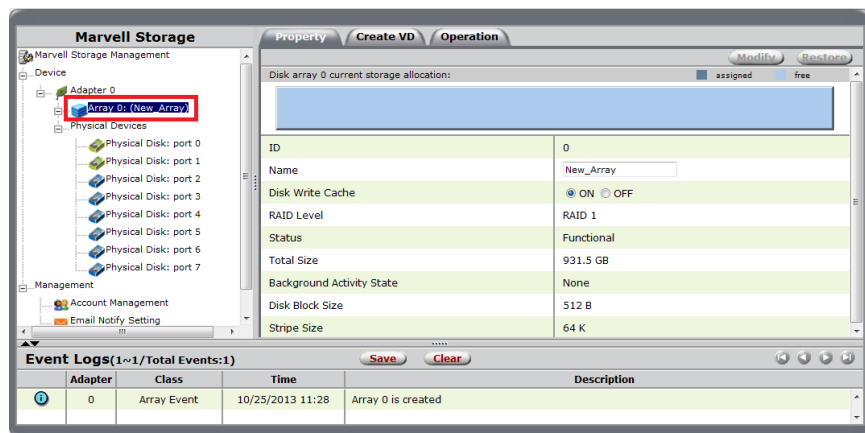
Marvell Storage

Property | Create VD | Operation

Modify | Restore

Marvell Storage Management
Device
Adapter 0
Array 0: (New_Array)
Physical Devices
Physical Disk: port 0
Physical Disk: port 1
Physical Disk: port 2
Physical Disk: port 3
Physical Disk: port 4
Physical Disk: port 5
Physical Disk: port 6
Physical Disk: port 7
Management
Account Management
Email Notify Setting

Disk array 0 current storage allocation:
assigned
free

| | |
|---|---|
| ID | 0 |
| Name | New_Array |
| Disk Write Cache | ON OFF |
| RAID Level | RAID 1 |
| Status | Functional |
| Total Size | 931.5 GB |
| Background Activity State | None |
| Disk Block Size | 512 B |
| Stripe Size | 64 K |

Event Logs(1~1/Total Events:1)
Save
Clear

| | Adapter | Class | Time | Description |
|---|---|---|---|---|
| i | 0 | Array Event | 10/25/2013 11:28 | Array 0 is created |